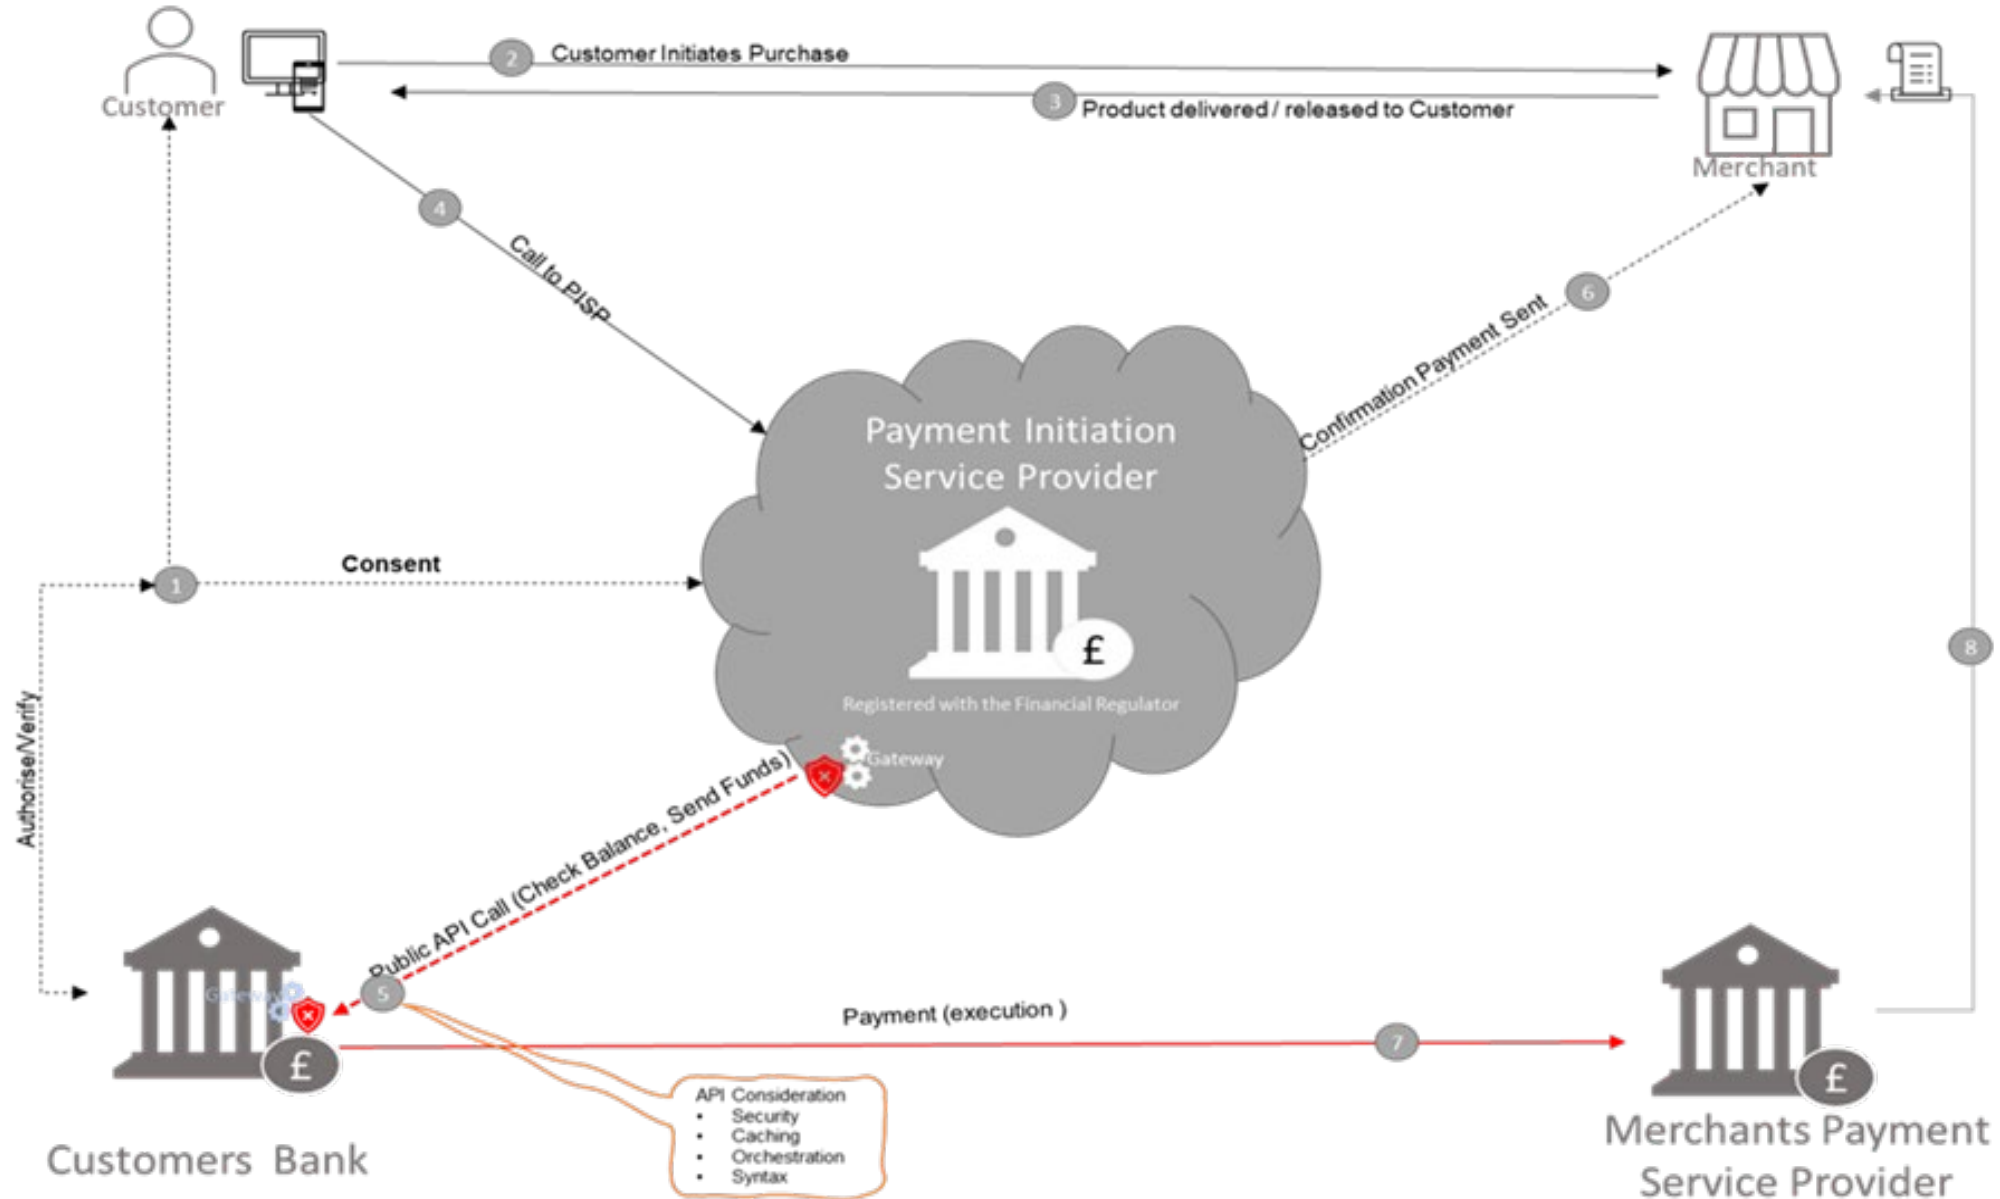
Customer

2 Customer Initiates Purchase

3 Product delivered / released to Customer

Merchant

4 Call to PISP

6 Confirmation Payment Sent

Payment Initiation Service Provider

£

Registered with the Financial Regulator

Gateway

1 Consent

Authorise/Verify

Public API Call (Check Balance, Send Funds)

8

5

Gateway

£

Payment (execution )

7

£

Customers Bank

API Consideration
• Security
• Caching
• Orchestration
• Syntax

Merchants Payment Service Provider